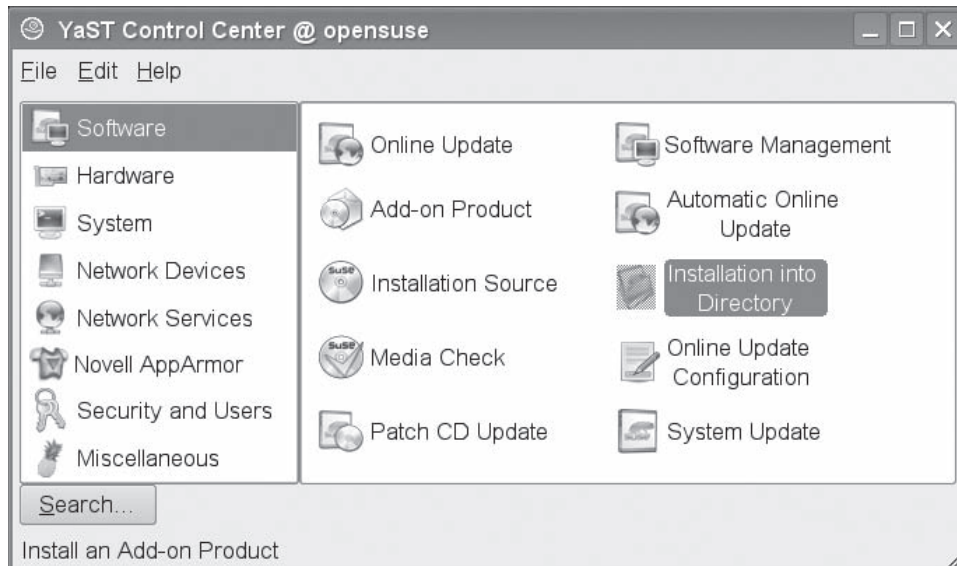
YaST Control Center @ opensuse

File Edit Help

Software
Hardware
System
Network Devices
Network Services
Novell AppArmor
Security and Users
Miscellaneous

Online Update
Software Management
Add-on Product
Automatic Online Update
Installation Source
Installation into Directory
Media Check
Online Update Configuration
Patch CD Update
System Update

Search...

Install an Add-on Product